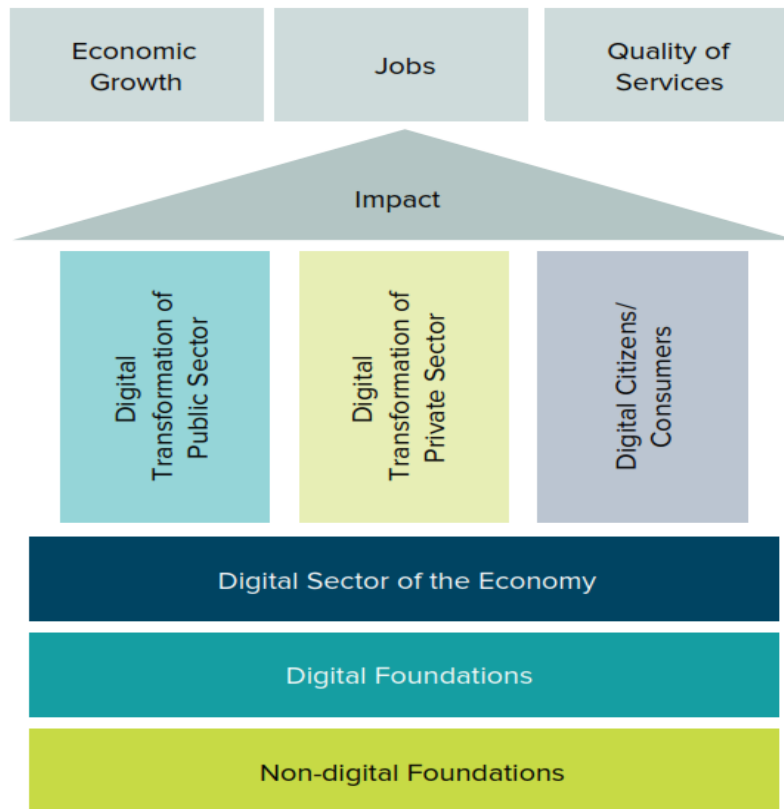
Economic Growth

Jobs

Quality of Services

Impact

Digital Transformation of Public Sector

Digital Transformation of Private Sector

Digital Citizens/ Consumers

Digital Sector of the Economy

Digital Foundations

Non-digital Foundations